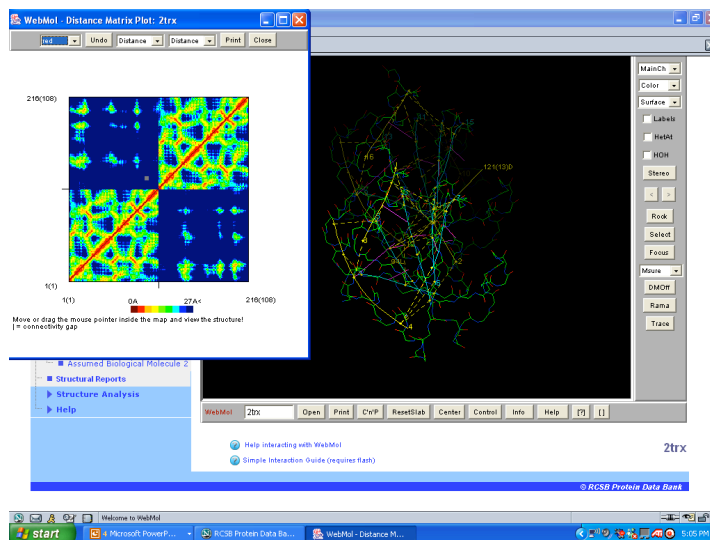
WebMol - Distance Matrix Plot: 2trx

red Undo Distance Distance Print Close

216(108)

1(1)

1(1) 216(108)

0A 27A<

Move or drag the mouse pointer inside the map and view the structure!
| = connectivity gap

MainCh
Color
Surface
Labels
HetAt
HOH
Stereo
Rock
Select
Focus
Mouse
DMOff
Rama
Trace

121(13)O

Assumed Biological Molecule 2
Structural Reports
Structure Analysis
Help

WebMol 2trx Open Print C'n'P ResetSlab Center Control Info Help [?] [ ]

Help interacting with WebMol
Simple Interaction Guide (requires flash)

2trx

© RCSB Protein Data Bank

Welcome to WebMol

start 4 Microsoft PowerP... RCSB Protein Data Ba... WebMol - Distance M... 5:05 PM